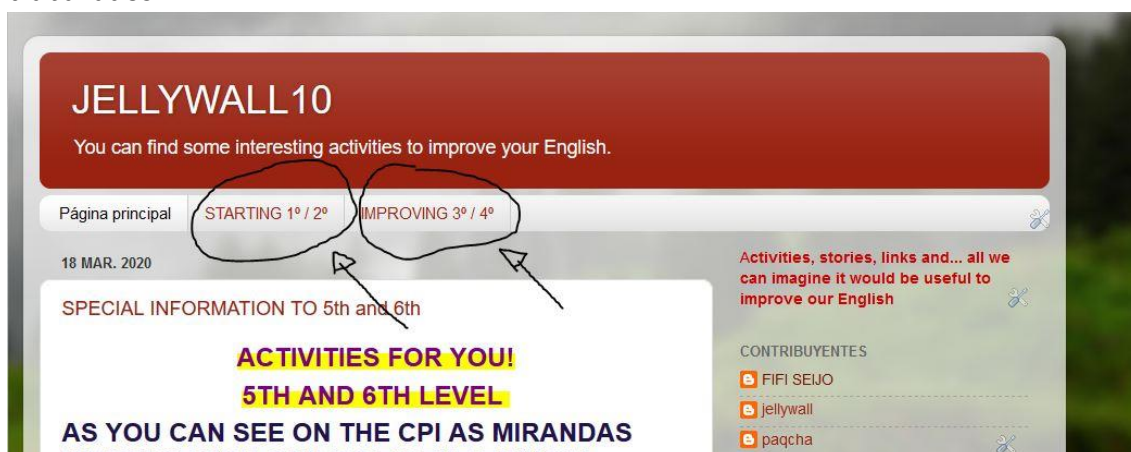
JELLYWALL10

You can find some interesting activities to improve your English.

Página principal | STARTING 1º / 2º | IMPROVING 3º / 4º

18 MAR. 2020

SPECIAL INFORMATION TO 5th and 6th

ACTIVITIES FOR YOU!

5TH AND 6TH LEVEL

AS YOU CAN SEE ON THE CPI AS MIRANDAS

Activities, stories, links and... all we can imagine it would be useful to improve our English

CONTRIBUYENTES

FIFI SEIJO

jellywall

paqcha